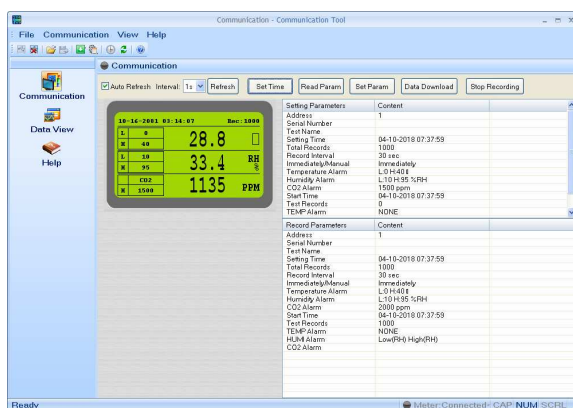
Communication - Communication Tool

File Communication View Help

Communication

Communication

Data View

Help

Auto Refresh Interval: 1s Refresh Set Time Read Param Set Param Data Download Stop Recording

10-16-2001 03:14:07 Rec:1000
L 0
H 40
28.8
L 10
H 95
33.4 RH %
CO2
H 1500
1135 PPM

| Setting Parameters | Content |
|---|---|
| Address | 1 |
| Serial Number | |
| Test Name | |
| Setting Time | 04-10-2018 07:37:59 |
| Total Records | 1000 |
| Record Interval | 30 sec |
| Immediately/Manual | Immediately |
| Temperature Alarm | L:0 H:40℃ |
| Humidity Alarm | L:10 H:95 %RH |
| CO2 Alarm | 1500 ppm |
| Start Time | 04-10-2018 07:37:59 |
| Test Records | 0 |
| TEMP Alarm | NONE |

| Record Parameters | Content |
|---|---|
| Address | 1 |
| Serial Number | |
| Test Name | |
| Setting Time | 04-10-2018 07:37:59 |
| Total Records | 1000 |
| Record Interval | 30 sec |
| Immediately/Manual | Immediately |
| Temperature Alarm | L:0 H:40℃ |
| Humidity Alarm | L:10 H:95 %RH |
| CO2 Alarm | 2000 ppm |
| Start Time | 04-10-2018 07:37:59 |
| Test Records | 1000 |
| TEMP Alarm | NONE |
| HUMI Alarm | Low(RH) High(RH) |
| CO2 Alarm | |

Ready

Meter:Connected CAP NUM SCRL